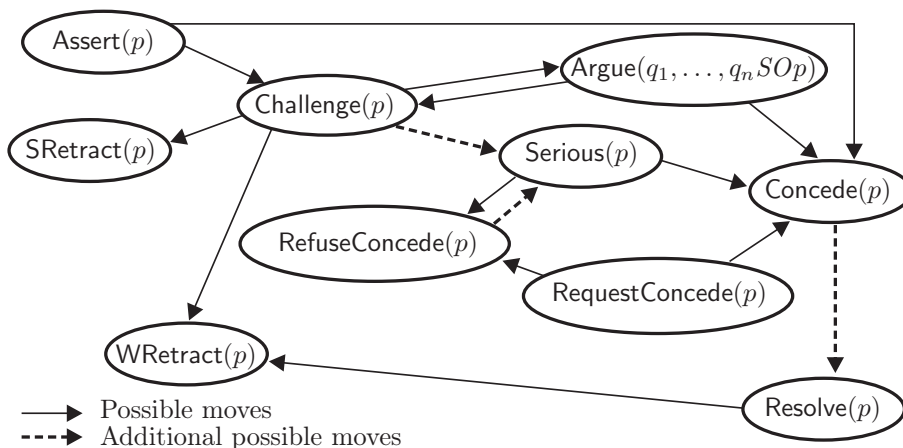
Assert$(p)$

Challenge$(p)$

Argue$(q_1, \ldots, q_n SOp)$

SRetract$(p)$

Serious$(p)$

Concede$(p)$

RefuseConcede$(p)$

RequestConcede$(p)$

WRetract$(p)$

Resolve$(p)$

Possible moves

Additional possible moves